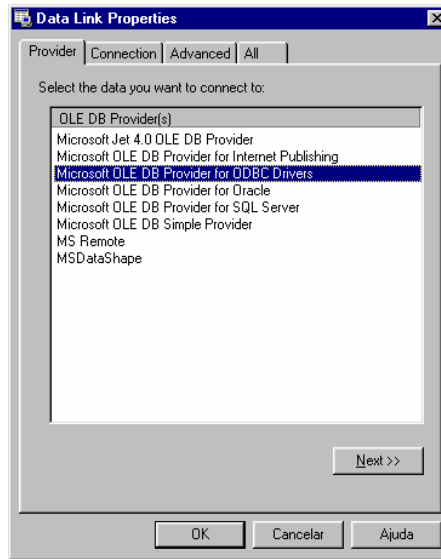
Data Link Properties

Provider | Connection | Advanced | All

Select the data you want to connect to:

OLE DB Provider(s)

Microsoft Jet 4.0 OLE DB Provider
Microsoft OLE DB Provider for Internet Publishing
Microsoft OLE DB Provider for ODBC Drivers
Microsoft OLE DB Provider for Oracle
Microsoft OLE DB Provider for SQL Server
Microsoft OLE DB Simple Provider
MS Remote
MSDataShape

Next >>

OK
Cancelar
Ajuda